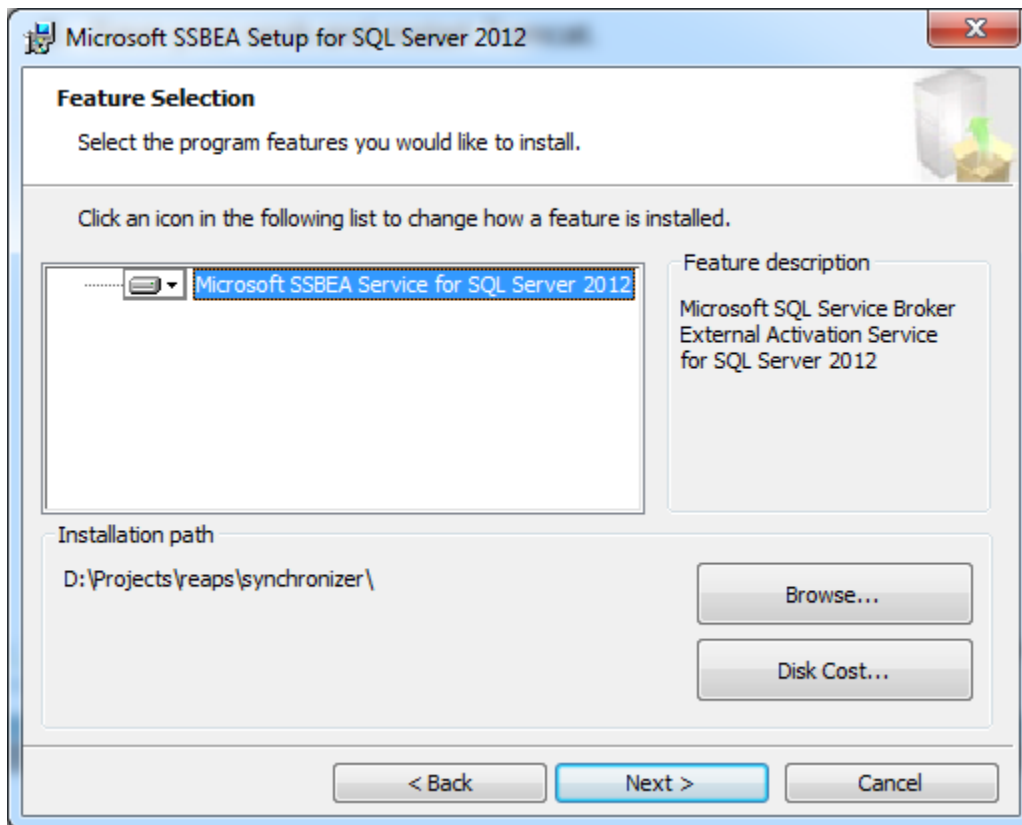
Microsoft SSBEA Setup for SQL Server 2012

Feature Selection

Select the program features you would like to install.

Click an icon in the following list to change how a feature is installed.

Microsoft SSBEA Service for SQL Server 2012

Feature description

Microsoft SQL Service Broker External Activation Service for SQL Server 2012

Installation path

D:\Projects\reaps\synchronizer\

Browse...

Disk Cost...

< Back

Next >

Cancel